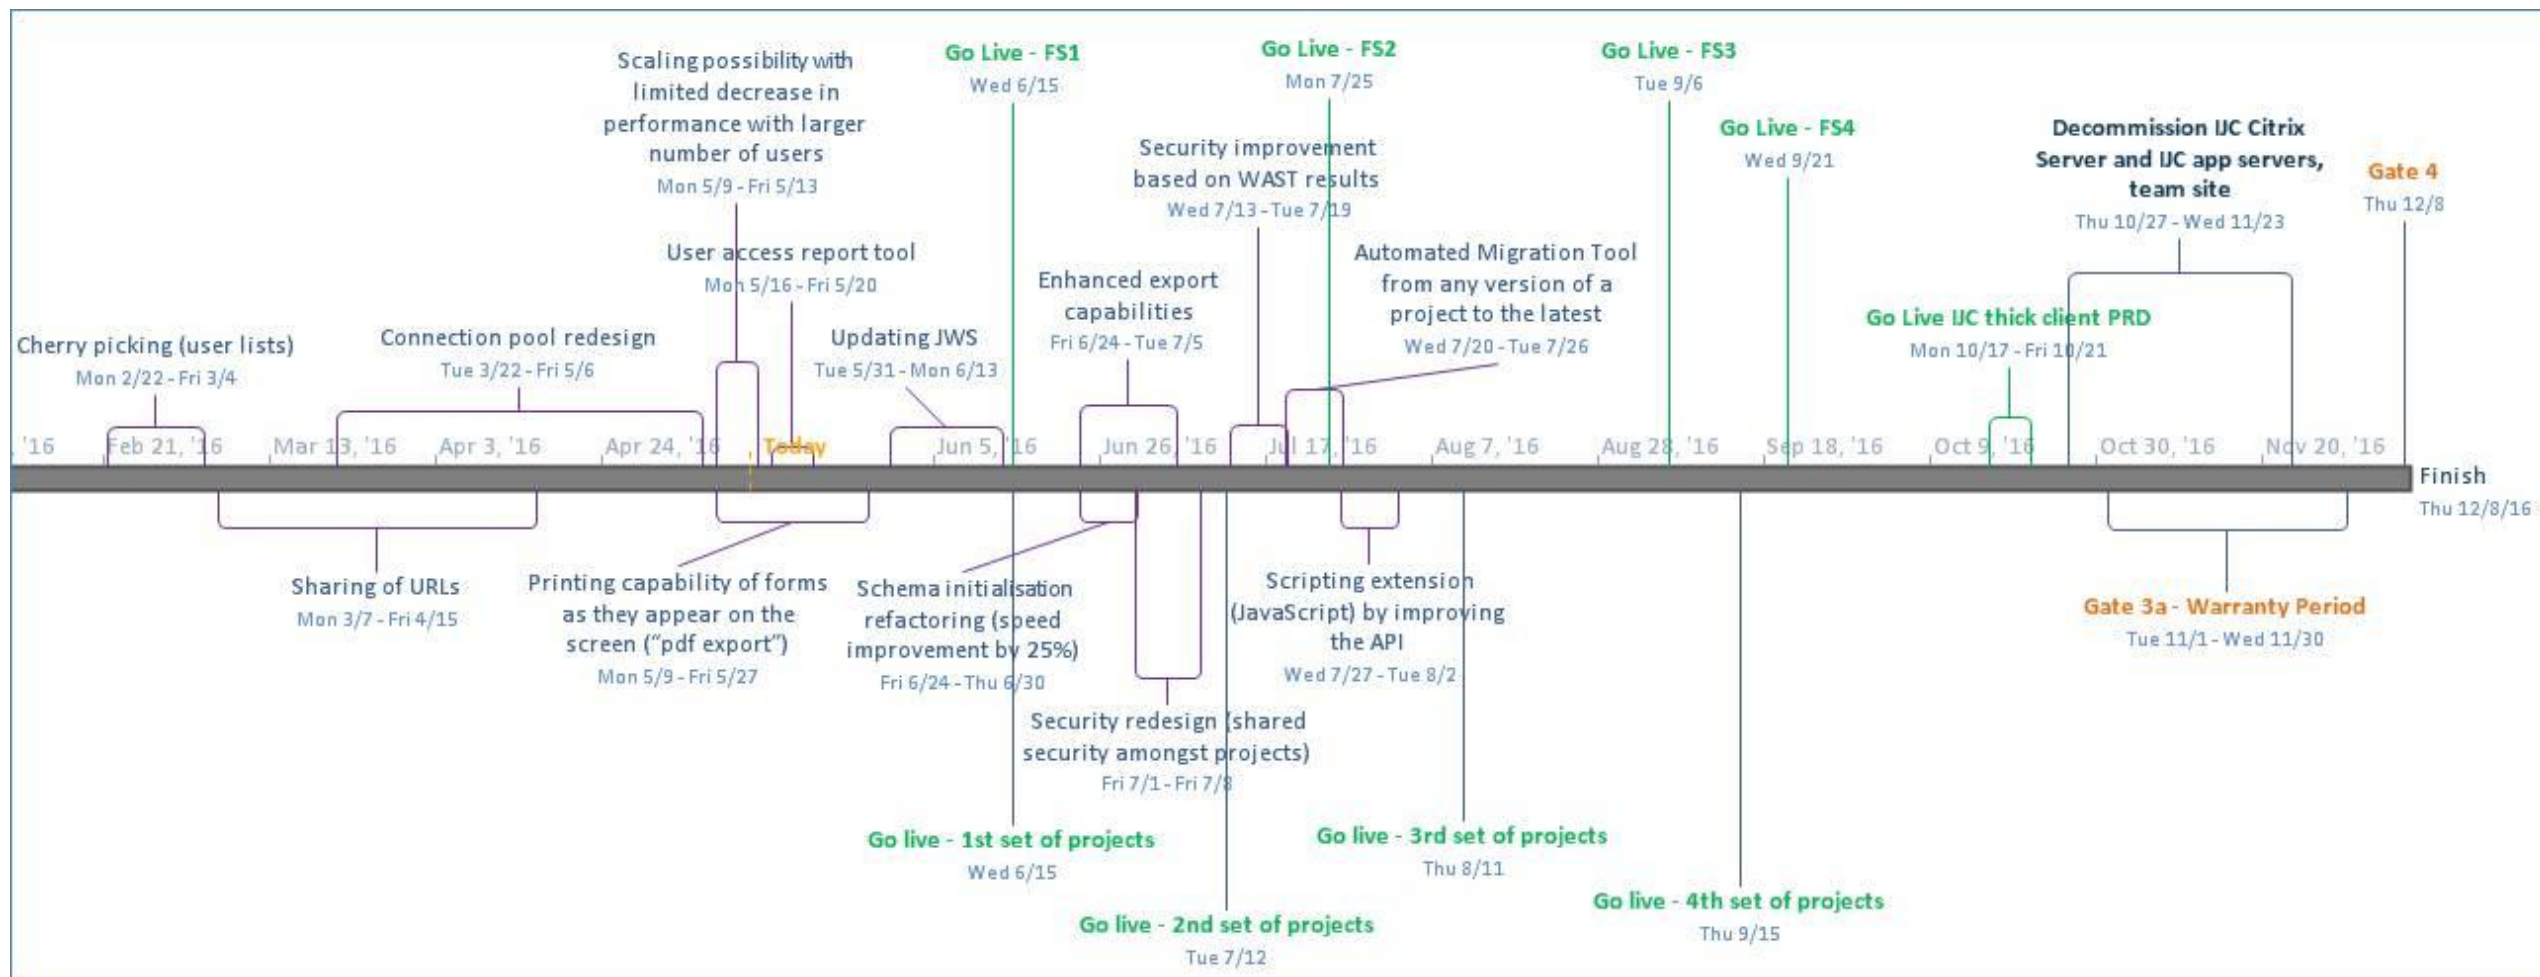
Scaling possibility with limited decrease in performance with larger number of users
Mon 5/9 - Fri 5/13

Go Live - FS1
Wed 6/15

Go Live - FS2
Mon 7/25

Go Live - FS3
Tue 9/6

Go Live - FS4
Wed 9/21

Decommission IJC Citrix Server and IJC app servers, team site
Thu 10/27 - Wed 11/23

Gate 4
Thu 12/8

Security improvement based on WAST results
Wed 7/13 - Tue 7/19

User access report tool
Mon 5/16 - Fri 5/20

Automated Migration Tool from any version of a project to the latest
Wed 7/20 - Tue 7/26

Enhanced export capabilities
Fri 6/24 - Tue 7/5

Go Live IJC thick client PRD
Mon 10/17 - Fri 10/21

Cherry picking (user lists)
Mon 2/22 - Fri 3/4

Connection pool redesign
Tue 3/22 - Fri 5/6

Updating JWS
Tue 5/31 - Mon 6/13

'16 Feb 21, '16 Mar 13, '16 Apr 3, '16 Apr 24, '16 Today Jun 5, '16 Jun 26, '16 Jul 17, '16 Aug 7, '16 Aug 28, '16 Sep 18, '16 Oct 9, '16 Oct 30, '16 Nov 20, '16

Finish
Thu 12/8/16

Sharing of URLs
Mon 3/7 - Fri 4/15

Printing capability of forms as they are on the screen ("pdf export")
Mon 5/9 - Fri 5/27

Schema initialisation refactoring (speed improvement by 25%)
Fri 6/24 - Thu 6/30

Scripting extension (JavaScript) by improving the API
Wed 7/27 - Tue 8/2

Gate 3a - Warranty Period
Tue 11/1 - Wed 11/30

Security redesign (shared security amongst projects)
Fri 7/1 - Fri 7/8

Go live - 1st set of projects
Wed 6/15

Go live - 3rd set of projects
Thu 8/11

Go live - 4th set of projects
Thu 9/15

Go live - 2nd set of projects
Tue 7/12